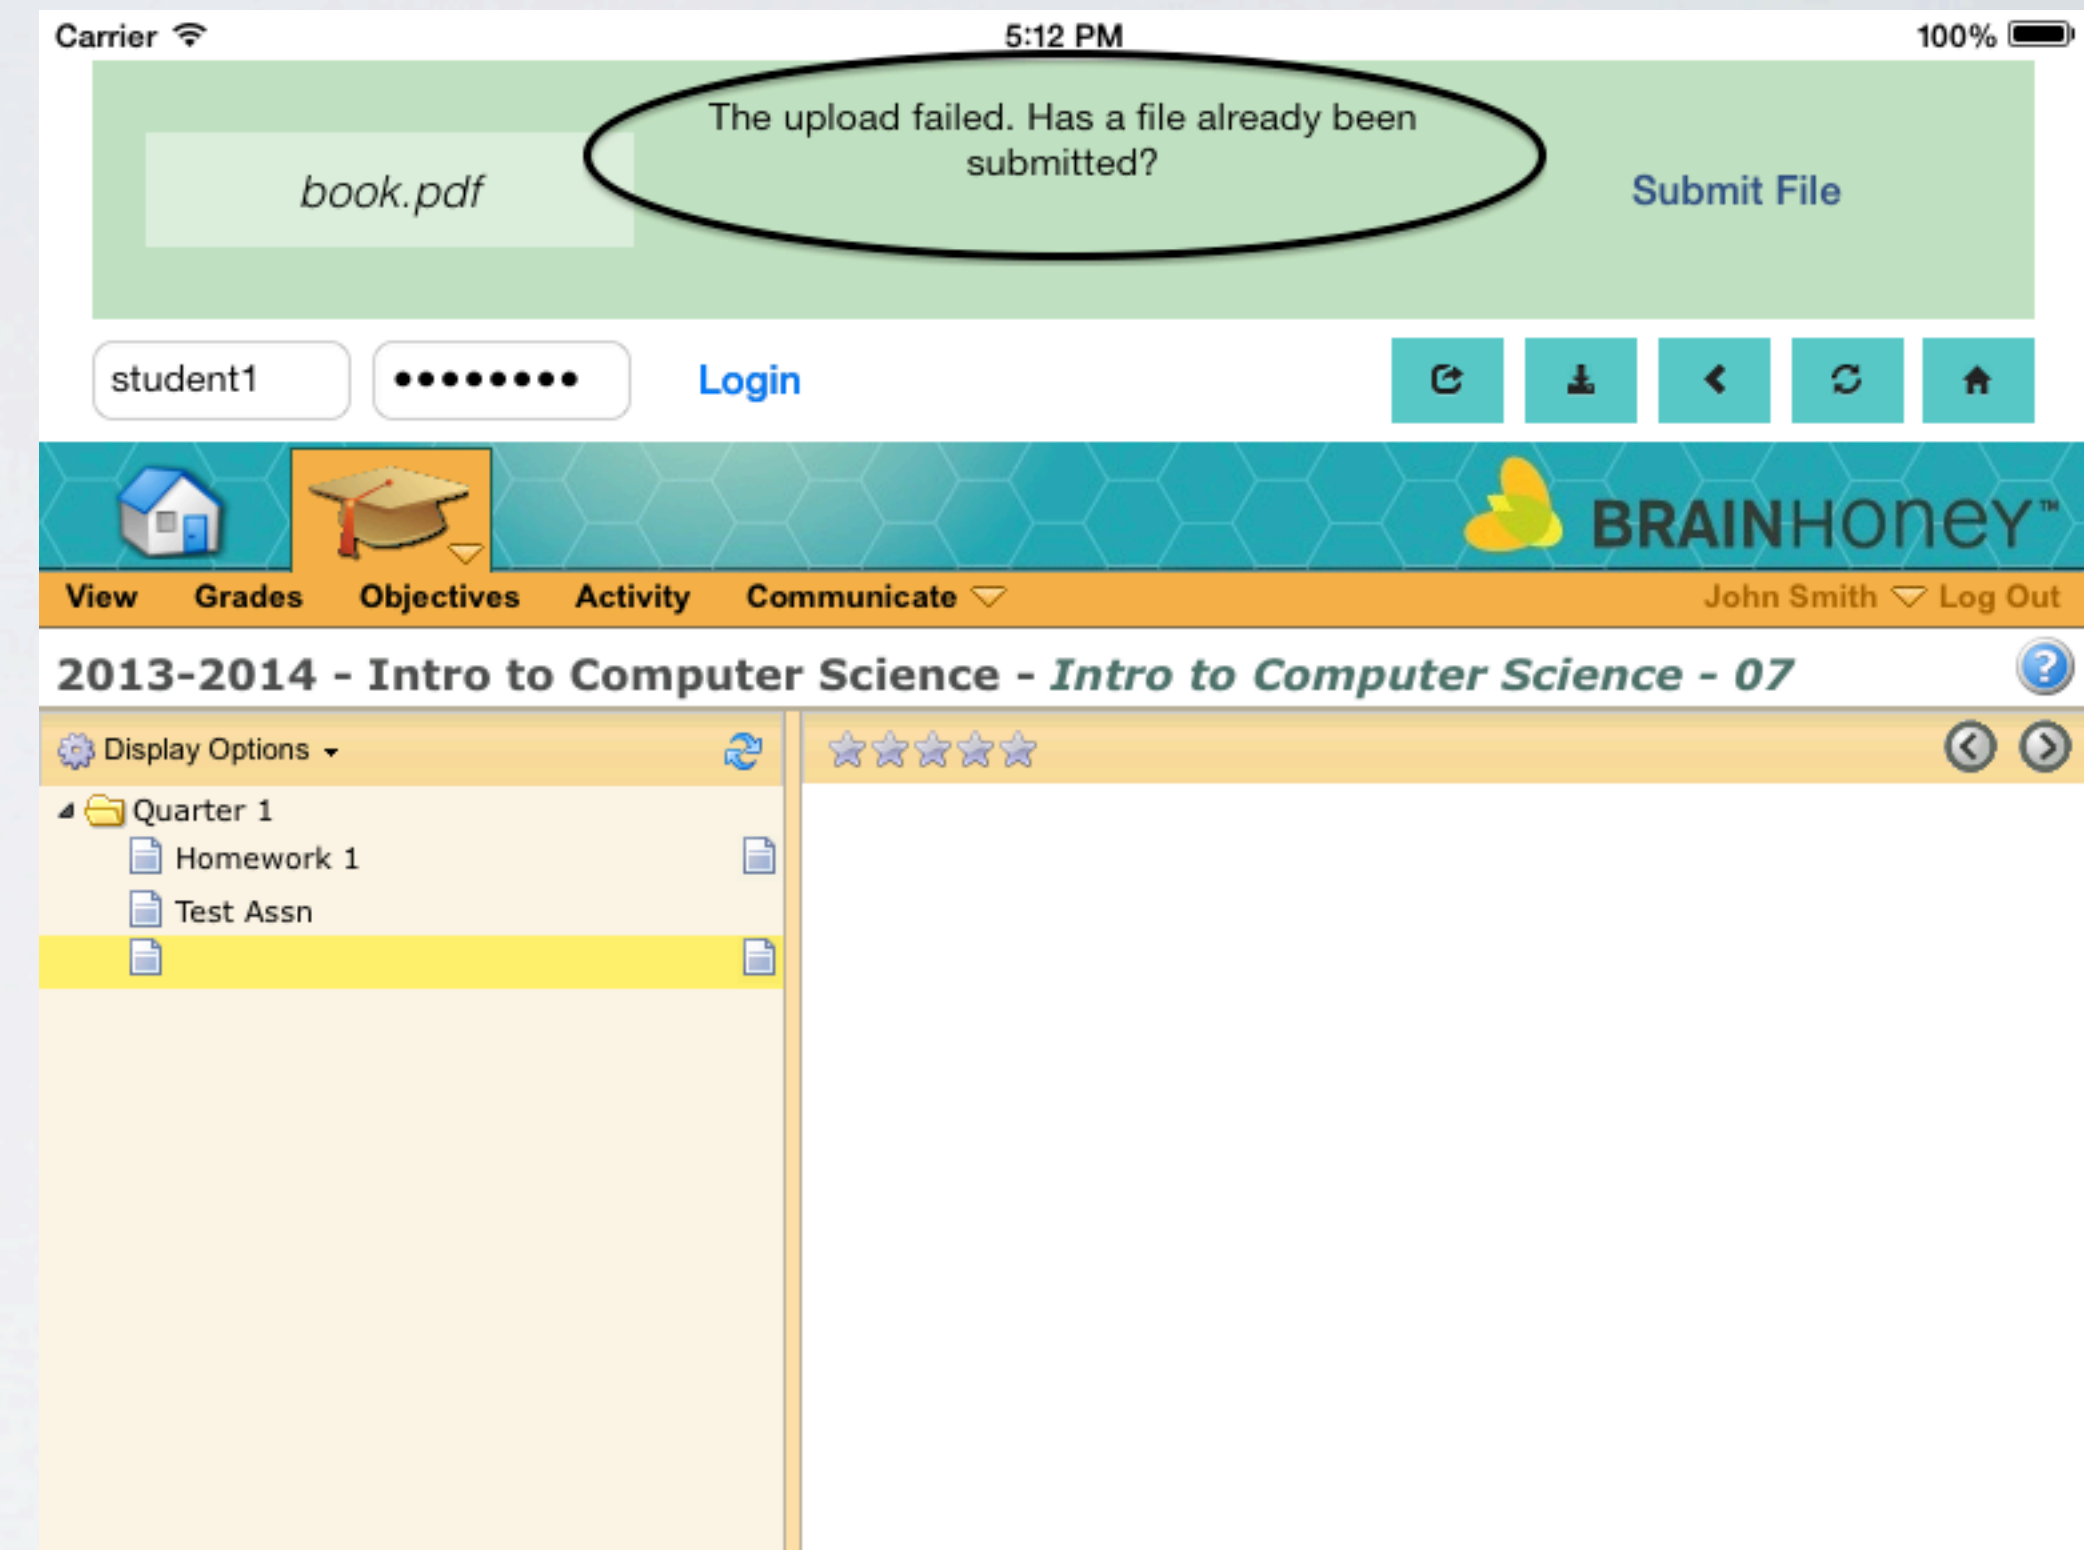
Carrier 5:12 PM 100%

book.pdf

The upload failed. Has a file already been submitted?

Submit File

student1 ••••••••• Login

BRAINHONEY™

View Grades Objectives Activity Communicate John Smith Log Out

2013-2014 - Intro to Computer Science - *Intro to Computer Science - 07*

Display Options

Quarter 1
Homework 1
Test Assn